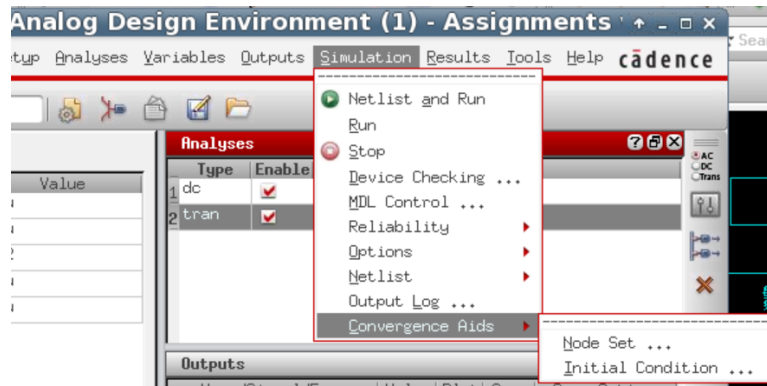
Analog Design Environment (1) - Assignments

etup Analyses Variables Outputs Simulation Results Tools Help cādence

Sea

Value

Analyses

| Type | Enable |
|---|---|
| 1 dc | ✔ |
| 2 tran | ✔ |

AC
DC
Trans

Netlist and Run
Run
Stop
Device Checking ...
MDL Control ...
Reliability
Options
Netlist
Output Log ...
Convergence Aids

Node Set ...
Initial Condition ...

Outputs